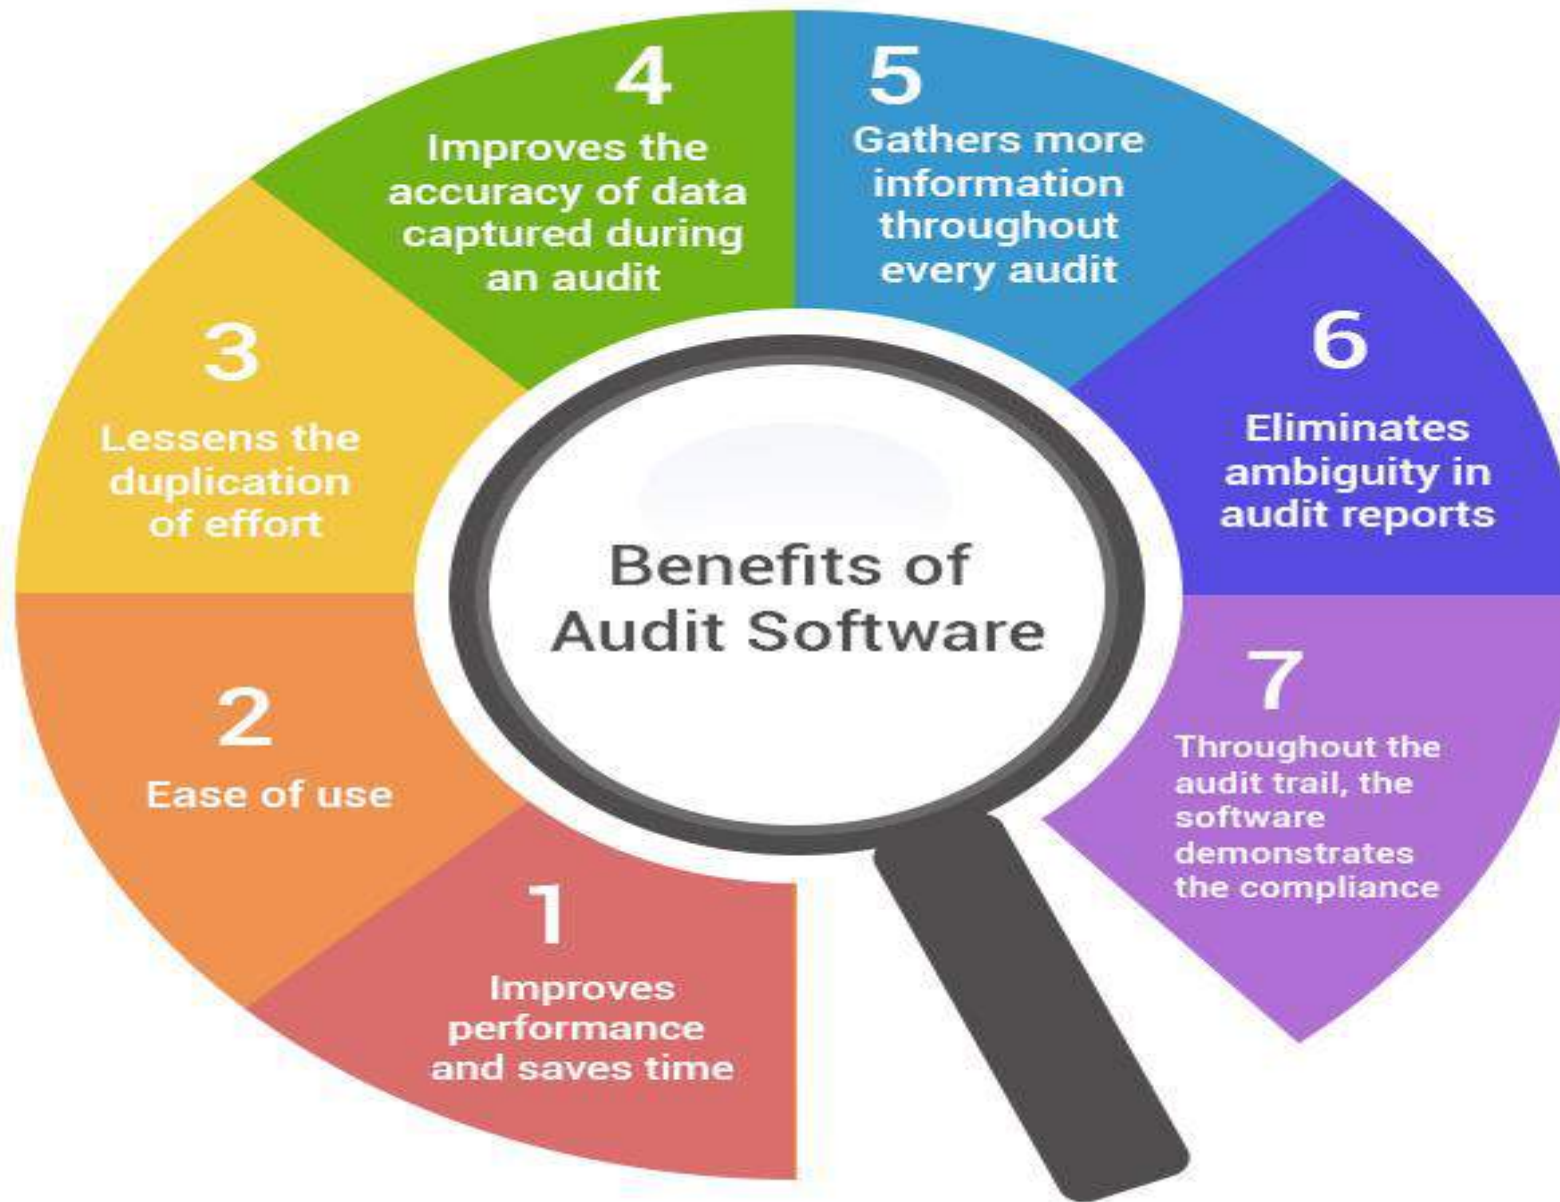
Benefits of Audit Software

1
Improves performance and saves time

2
Ease of use

3
Lessens the duplication of effort

4
Improves the accuracy of data captured during an audit

5
Gathers more information throughout every audit

6
Eliminates ambiguity in audit reports

7
Throughout the audit trail, the software demonstrates the compliance